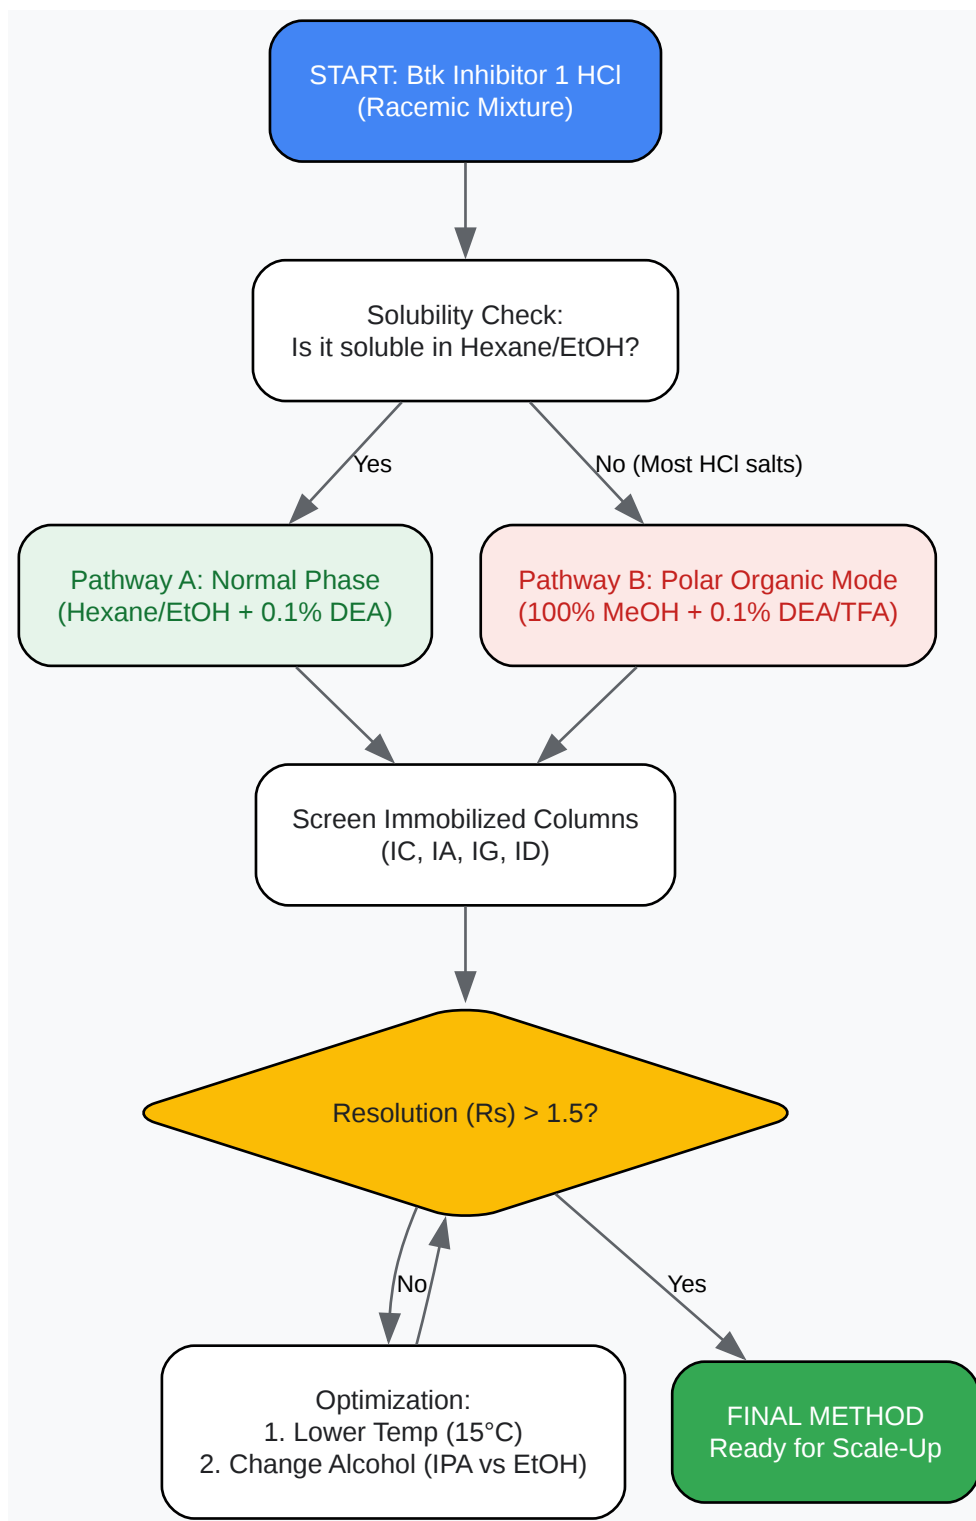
START: Btk Inhibitor 1 HCl
(Racemic Mixture)

Solubility Check:
Is it soluble in Hexane/EtOH?

Yes

No (Most HCl salts)

Pathway A: Normal Phase
(Hexane/EtOH + 0.1% DEA)

Pathway B: Polar Organic Mode
(100% MeOH + 0.1% DEA/TFA)

Screen Immobilized Columns
(IC, IA, IG, ID)

Resolution (Rs) > 1.5?

No

Yes

Optimization:
1. Lower Temp (15°C)
2. Change Alcohol (IPA vs EtOH)

FINAL METHOD
Ready for Scale-Up